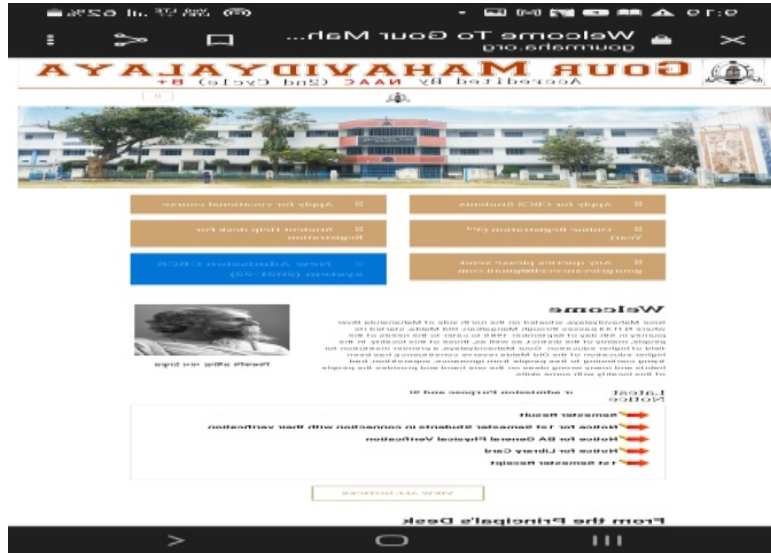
Welcome To Gour Mah...
gourmaha.org

GOUR MAHAVIDYALAYA
Accredited By NAAC (2nd Cycle) B+

Apply for CBCS Students

Apply for vocational course

Online Registration (2nd Year)

Student Help desk for Registration

Any queries please email: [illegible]

New Admission CBCS system (2021-22)

Welcome

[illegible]

Latest Notice

Semester Result

Notice for 1st Semester Students in connection with their verification

Notice for BA General Physical Verification

Notice for Library Card

1st Semester Result

VIEW ALL NOTICE

From the Principal's Desk